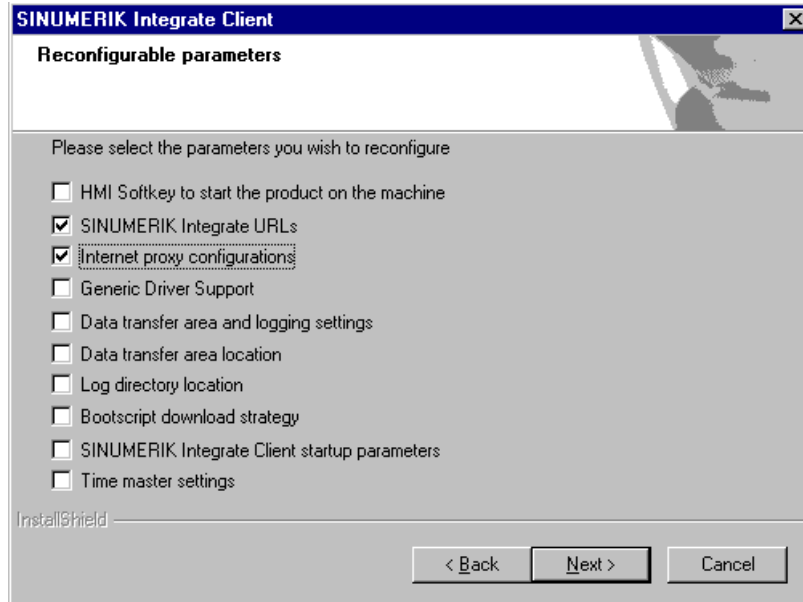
SINUMERIK Integrate Client

Reconfigurable parameters

Please select the parameters you wish to reconfigure

☐ HMI Softkey to start the product on the machine
☑ SINUMERIK Integrate URLs
☑ Internet proxy configurations
☐ Generic Driver Support
☐ Data transfer area and logging settings
☐ Data transfer area location
☐ Log directory location
☐ Bootscript download strategy
☐ SINUMERIK Integrate Client startup parameters
☐ Time master settings

InstallShield

< Back   Next >   Cancel